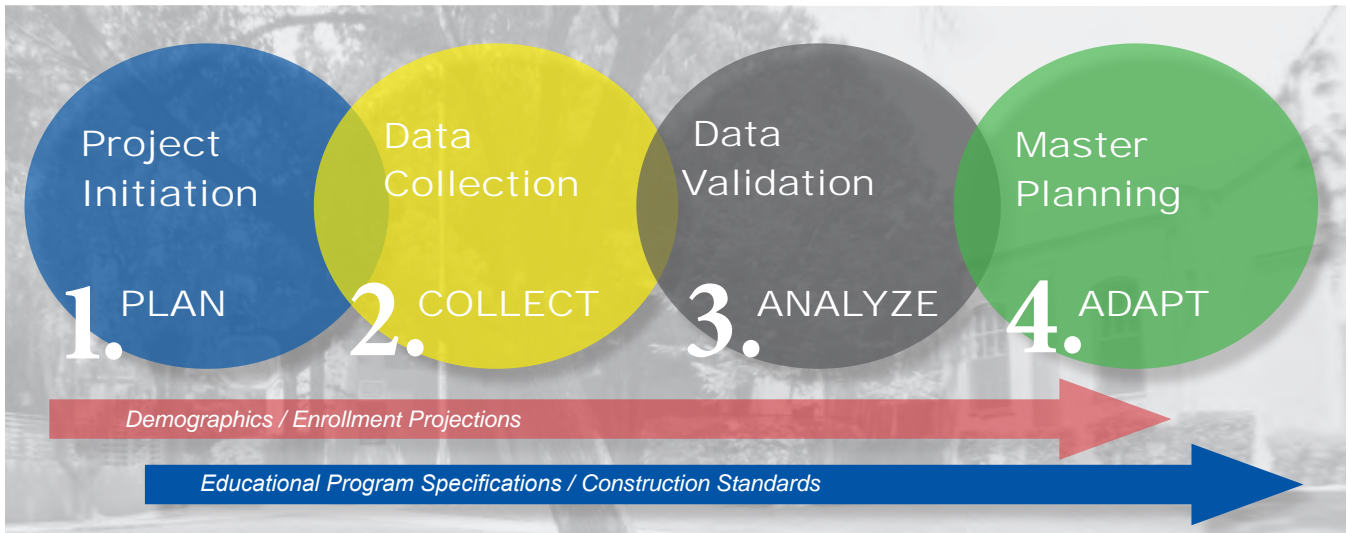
Project Initiation

1. PLAN

Data Collection

2. COLLECT

Data Validation

3. ANALYZE

Master Planning

4. ADAPT

Demographics / Enrollment Projections

Educational Program Specifications / Construction Standards